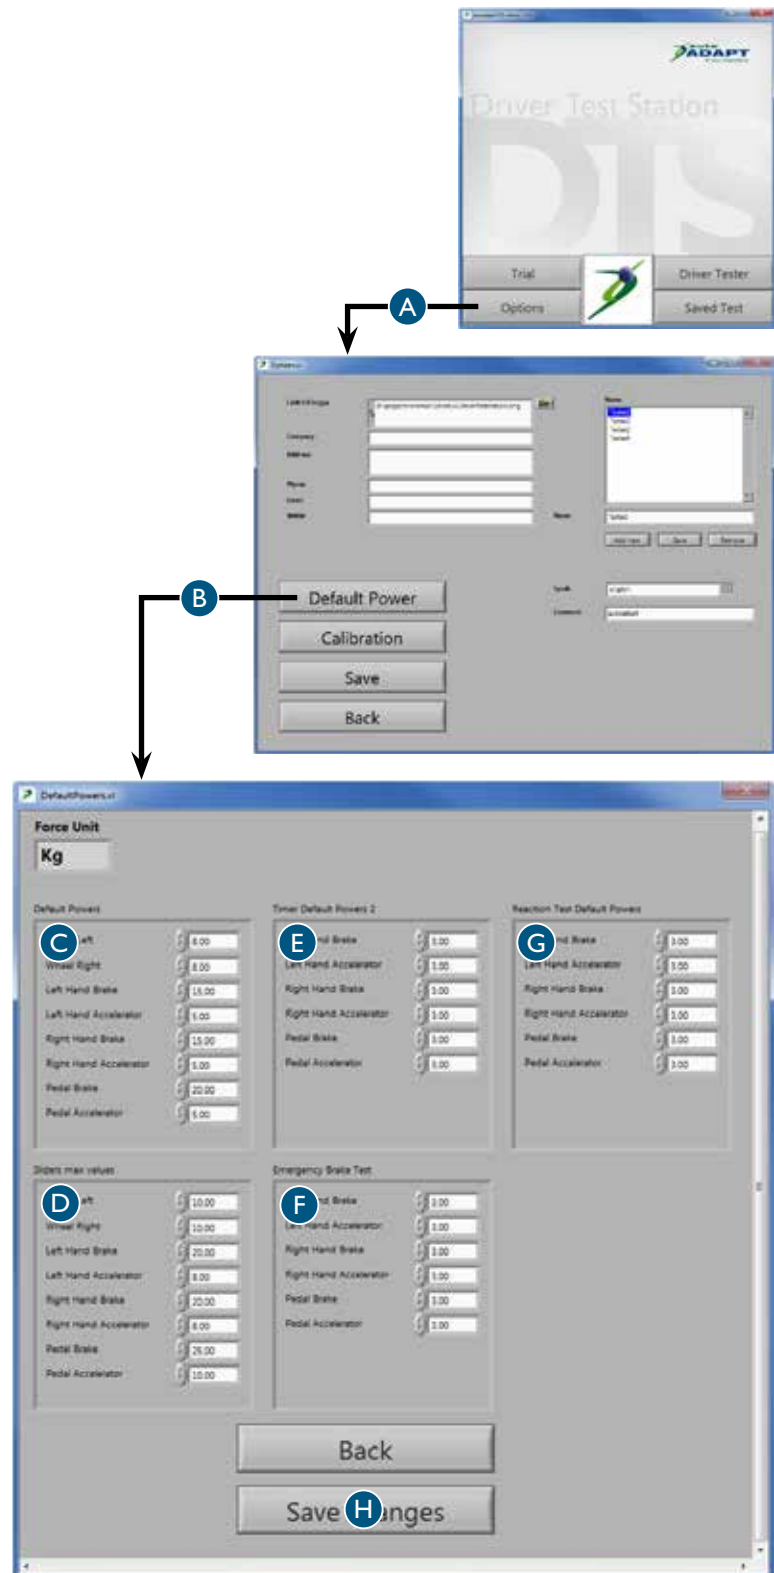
ADAPT

Driver Test Station

Trial

Driver Tester

A

Options

Saved Test

Options

B

Default Power

Calibration

Save

Back

DefaultPowers.vi

Force Unit

Kg

Default Powers

C

Wheel Right

Left Hand Brake

Left Hand Accelerator

Right Hand Brake

Right Hand Accelerator

Pedal Brake

Pedal Accelerator

8.00

8.00

15.00

5.00

15.00

5.00

20.00

5.00

Timer Default Powers 2

E

Left Hand Accelerator

Right Hand Brake

Right Hand Accelerator

Pedal Brake

Pedal Accelerator

3.00

3.00

3.00

3.00

3.00

3.00

Reaction Test Default Powers

G

Left Hand Accelerator

Right Hand Brake

Right Hand Accelerator

Pedal Brake

Pedal Accelerator

3.00

3.00

3.00

3.00

3.00

3.00

Sliders max values

D

Wheel Right

Left Hand Brake

Left Hand Accelerator

Right Hand Brake

Right Hand Accelerator

Pedal Brake

Pedal Accelerator

10.00

10.00

20.00

8.00

20.00

8.00

25.00

10.00

Emergency Brake Test

F

Left Hand Accelerator

Right Hand Brake

Right Hand Accelerator

Pedal Brake

Pedal Accelerator

3.00

3.00

3.00

3.00

3.00

3.00

Back

Save H nges